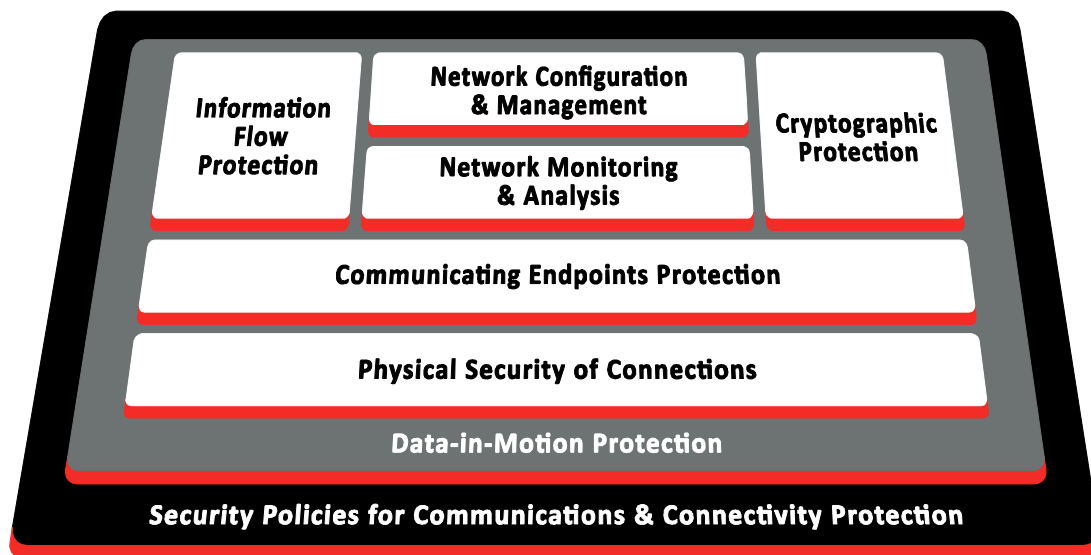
Information Flow Protection

Network Configuration & Management

Network Monitoring & Analysis

Cryptographic Protection

Communicating Endpoints Protection

Physical Security of Connections

Data-in-Motion Protection

Security Policies for Communications & Connectivity Protection